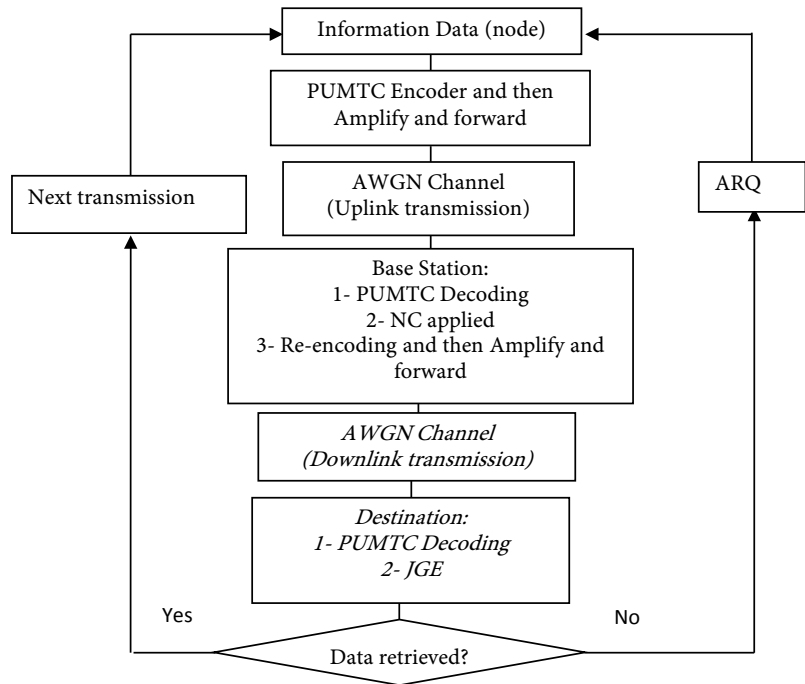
Information Data (node)

PUMTC Encoder and then Amplify and forward

AWGN Channel
(Uplink transmission)

Next transmission

ARQ

Base Station:
1- PUMTC Decoding
2- NC applied
3- Re-encoding and then Amplify and forward

AWGN Channel
(Downlink transmission)

Destination:
1- PUMTC Decoding
2- JGE

Yes

No

Data retrieved?